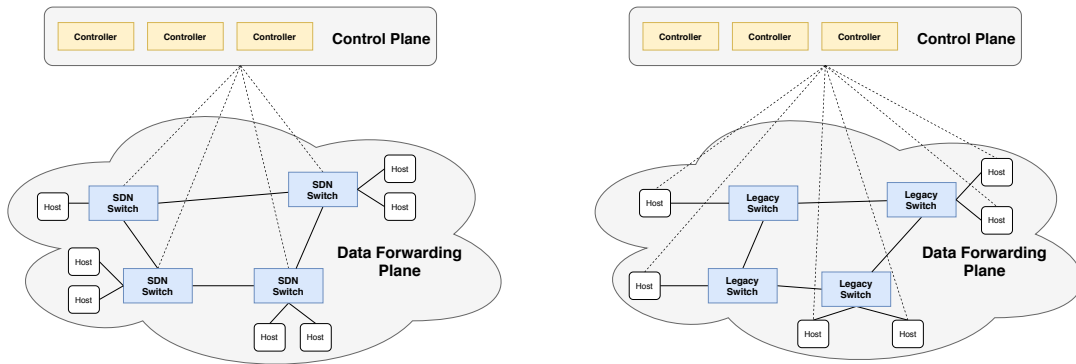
Controller Controller Controller Control Plane

Host

SDN Switch

SDN Switch

Host

Host

Host

Host

SDN Switch

SDN Switch

Data Forwarding Plane

Host Host

Controller Controller Controller Control Plane

Host

Host

Legacy Switch

Legacy Switch

Host

Host

Legacy Switch

Legacy Switch

Data Forwarding Plane

Host Host